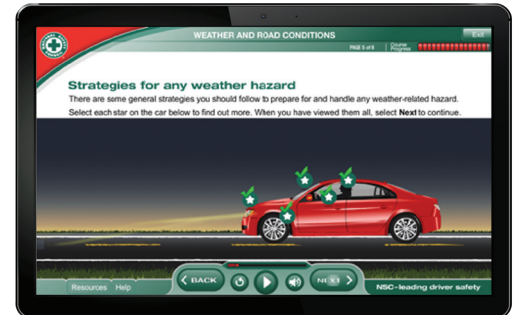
WEATHER AND ROAD CONDITIONS

Exit

PAGE 5 of 8

Course Progress

Strategies for any weather hazard

There are some general strategies you should follow to prepare for and handle any weather-related hazard.

Select each star on the car below to find out more. When you have viewed them all, select Next to continue.

Resources Help

BACK

NEXT

NSC-leading driver safety